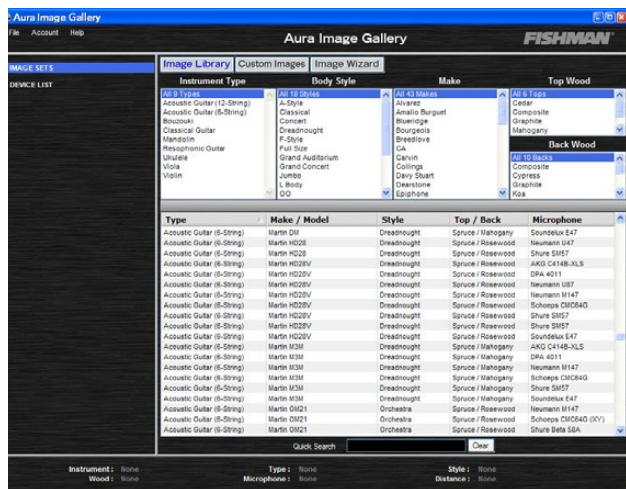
Aura Image Gallery

File Account Help

Aura Image Gallery

FISHMAN

IMAGE SETS

DEVICE LIST

Image Library | Custom Images | Image Wizard

Instrument Type
All 9 Types
Acoustic Guitar (12-String)
Acoustic Guitar (6-String)
Bouzouki
Classical Guitar
Mandolin
Resophonic Guitar
Ukulele
Viola
Violin

Body Style
All 18 Styles
A-Style
Classical
Concert
Dreadnought
F-Style
Full Size
Grand Auditorium
Grand Concert
Jumbo
L Body
OO

Make
All 43 Makes
Alvarez
Amalio Burguet
Blueridge
Bourgeois
Breedlove
CA
Carvin
Collings
Davy Stuart
Dearstone
Epiphone

Top Wood
All 6 Tops
Cedar
Composite
Graphite
Mahogany

Back Wood
All 10 Backs
Composite
Cypress
Graphite
Koa

| Type | Make / Model | Style | Top / Back | Microphone |
|---|---|---|---|---|
| Acoustic Guitar (6-String) | Martin DM | Dreadnought | Spruce / Mahogany | Soundelux E47 |
| Acoustic Guitar (6-String) | Martin HD28 | Dreadnought | Spruce / Rosewood | Neumann U47 |
| Acoustic Guitar (6-String) | Martin HD28 | Dreadnought | Spruce / Rosewood | Shure SM57 |
| Acoustic Guitar (6-String) | Martin HD28V | Dreadnought | Spruce / Rosewood | AKG C414B-XLS |
| Acoustic Guitar (6-String) | Martin HD28V | Dreadnought | Spruce / Rosewood | DPA 4011 |
| Acoustic Guitar (6-String) | Martin HD28V | Dreadnought | Spruce / Rosewood | Neumann U87 |
| Acoustic Guitar (6-String) | Martin HD28V | Dreadnought | Spruce / Rosewood | Neumann M147 |
| Acoustic Guitar (6-String) | Martin HD28V | Dreadnought | Spruce / Rosewood | Schoeps CMC64G |
| Acoustic Guitar (6-String) | Martin HD28V | Dreadnought | Spruce / Rosewood | Shure SM57 |
| Acoustic Guitar (6-String) | Martin HD28V | Dreadnought | Spruce / Rosewood | Shure SM57 |
| Acoustic Guitar (6-String) | Martin HD28V | Dreadnought | Spruce / Rosewood | Soundelux E47 |
| Acoustic Guitar (6-String) | Martin M3M | Dreadnought | Spruce / Mahogany | AKG C414B-XLS |
| Acoustic Guitar (6-String) | Martin M3M | Dreadnought | Spruce / Mahogany | DPA 4011 |
| Acoustic Guitar (6-String) | Martin M3M | Dreadnought | Spruce / Mahogany | Neumann M147 |
| Acoustic Guitar (6-String) | Martin M3M | Dreadnought | Spruce / Mahogany | Schoeps CMC64G |
| Acoustic Guitar (6-String) | Martin M3M | Dreadnought | Spruce / Mahogany | Shure SM57 |
| Acoustic Guitar (6-String) | Martin M3M | Dreadnought | Spruce / Mahogany | Soundelux E47 |
| Acoustic Guitar (6-String) | Martin OM21 | Orchestra | Spruce / Rosewood | Neumann M147 |
| Acoustic Guitar (6-String) | Martin OM21 | Orchestra | Spruce / Rosewood | Schoeps CMC64G (XY) |
| Acoustic Guitar (6-String) | Martin OM21 | Orchestra | Spruce / Rosewood | Shure Beta 58A |

Quick Search Clear

Instrument : None
Wood : None
Type : None
Microphone : None
Style : None
Distance : None